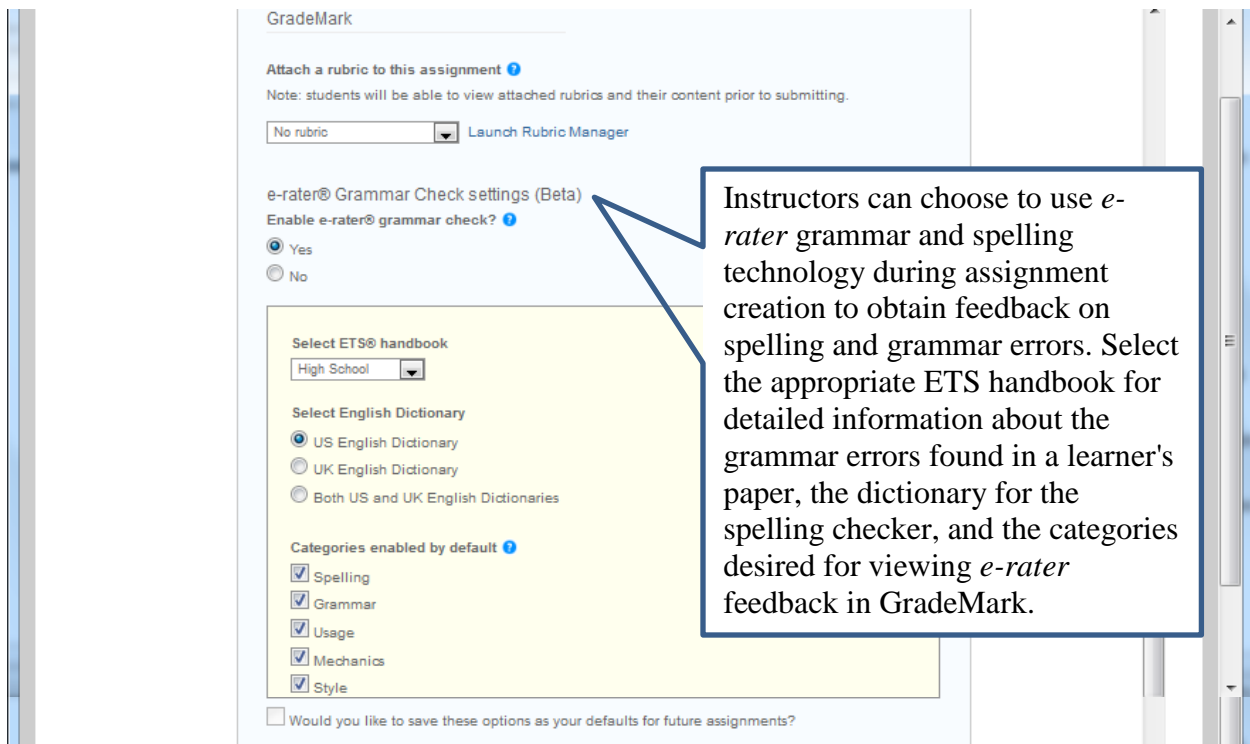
GradeMark

Attach a rubric to this assignment
Note: students will be able to view attached rubrics and their content prior to submitting.

No rubric Launch Rubric Manager

e-rater® Grammar Check settings (Beta)
Enable e-rater® grammar check?
Yes
No

Select ETS® handbook
High School

Select English Dictionary
US English Dictionary
UK English Dictionary
Both US and UK English Dictionaries

Categories enabled by default
Spelling
Grammar
Usage
Mechanics
Style

Would you like to save these options as your defaults for future assignments?

Instructors can choose to use *e-rater* grammar and spelling technology during assignment creation to obtain feedback on spelling and grammar errors. Select the appropriate ETS handbook for detailed information about the grammar errors found in a learner's paper, the dictionary for the spelling checker, and the categories desired for viewing *e-rater* feedback in GradeMark.